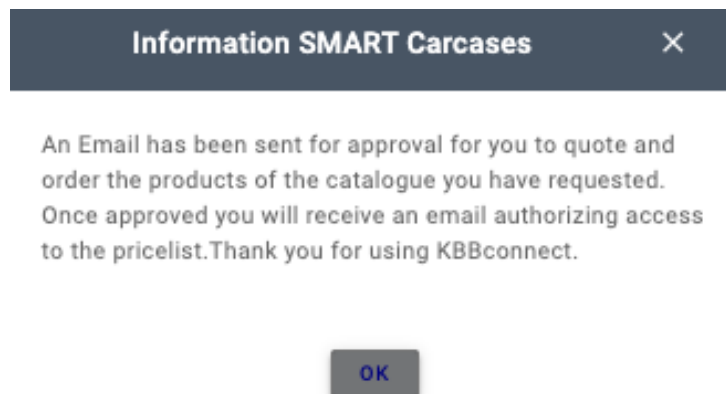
Information SMART Carcases ×

An Email has been sent for approval for you to quote and order the products of the catalogue you have requested. Once approved you will receive an email authorizing access to the pricelist.Thank you for using KBBconnect.

OK